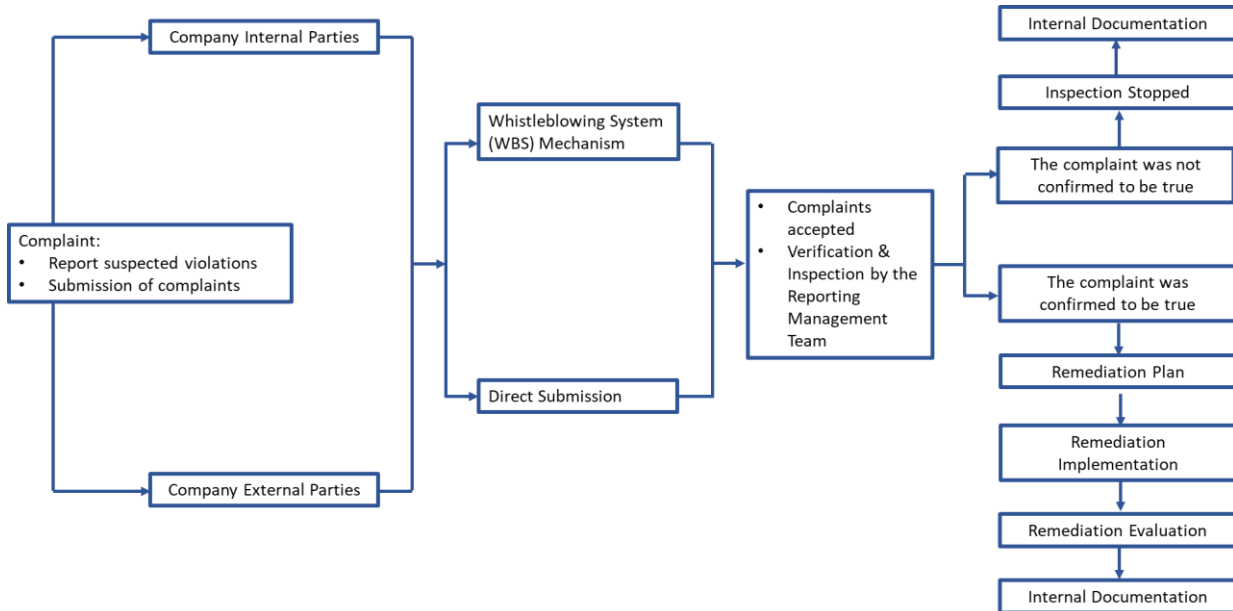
Complaint:
• Report suspected violations
• Submission of complaints

Company Internal Parties

Company External Parties

Whistleblowing System (WBS) Mechanism

Direct Submission

• Complaints accepted
• Verification & Inspection by the Reporting Management Team

The complaint was not confirmed to be true

Inspection Stopped

Internal Documentation

The complaint was confirmed to be true

Remediation Plan

Remediation Implementation

Remediation Evaluation

Internal Documentation